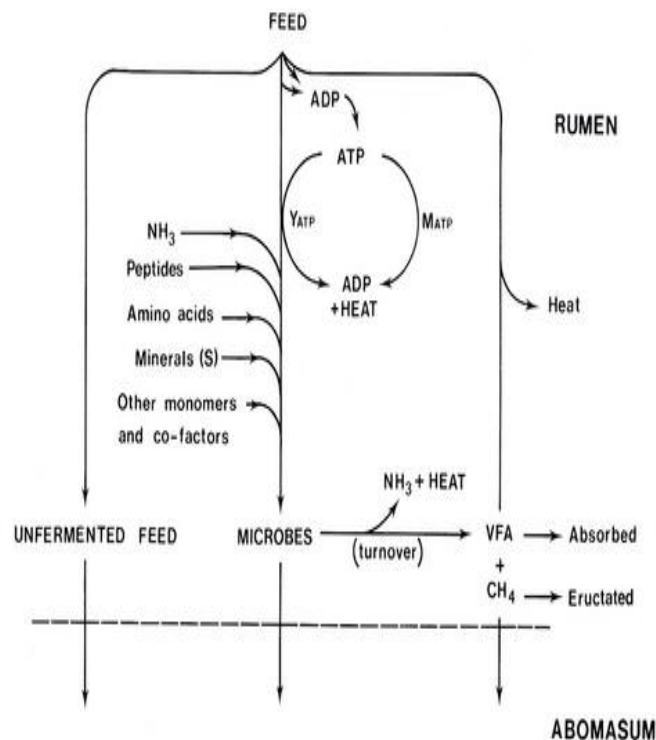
FEED

RUMEN

ADP

ATP

$Y_{ATP}$

$M_{ATP}$

$NH_3$

Peptides

Amino acids

Minerals (S)

Other monomers and co-factors

ADP +HEAT

Heat

$NH_3$ + HEAT

UNFERMENTED FEED

MICROBES

(turnover)

VFA

Absorbed

+

$CH_4$

Eructated

ABOMASUM